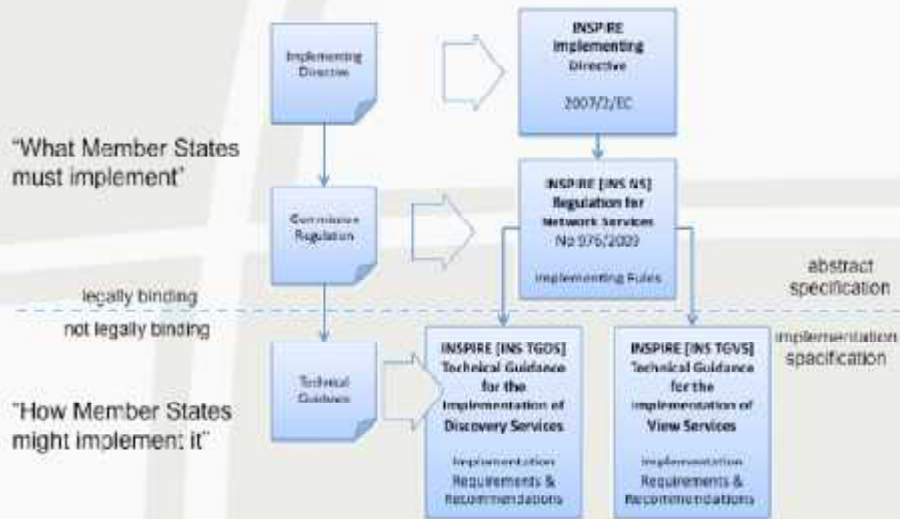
Implementing Directive

INSPIRE Implementing Directive

2007/2/EC

"What Member States must implement"

Commission Regulation

INSPIRE [INS NS] Regulation for Network Services No 976/2009

Implementing Rules

abstract specification

legally binding

not legally binding

implementation specification

Technical Guidance

"How Member States might implement it"

INSPIRE [INS TGDS] Technical Guidance for the Implementation of Discovery Services

Implementation Requirements & Recommendations

INSPIRE [INS TGVS] Technical Guidance for the Implementation of View Services

Implementation Requirements & Recommendations